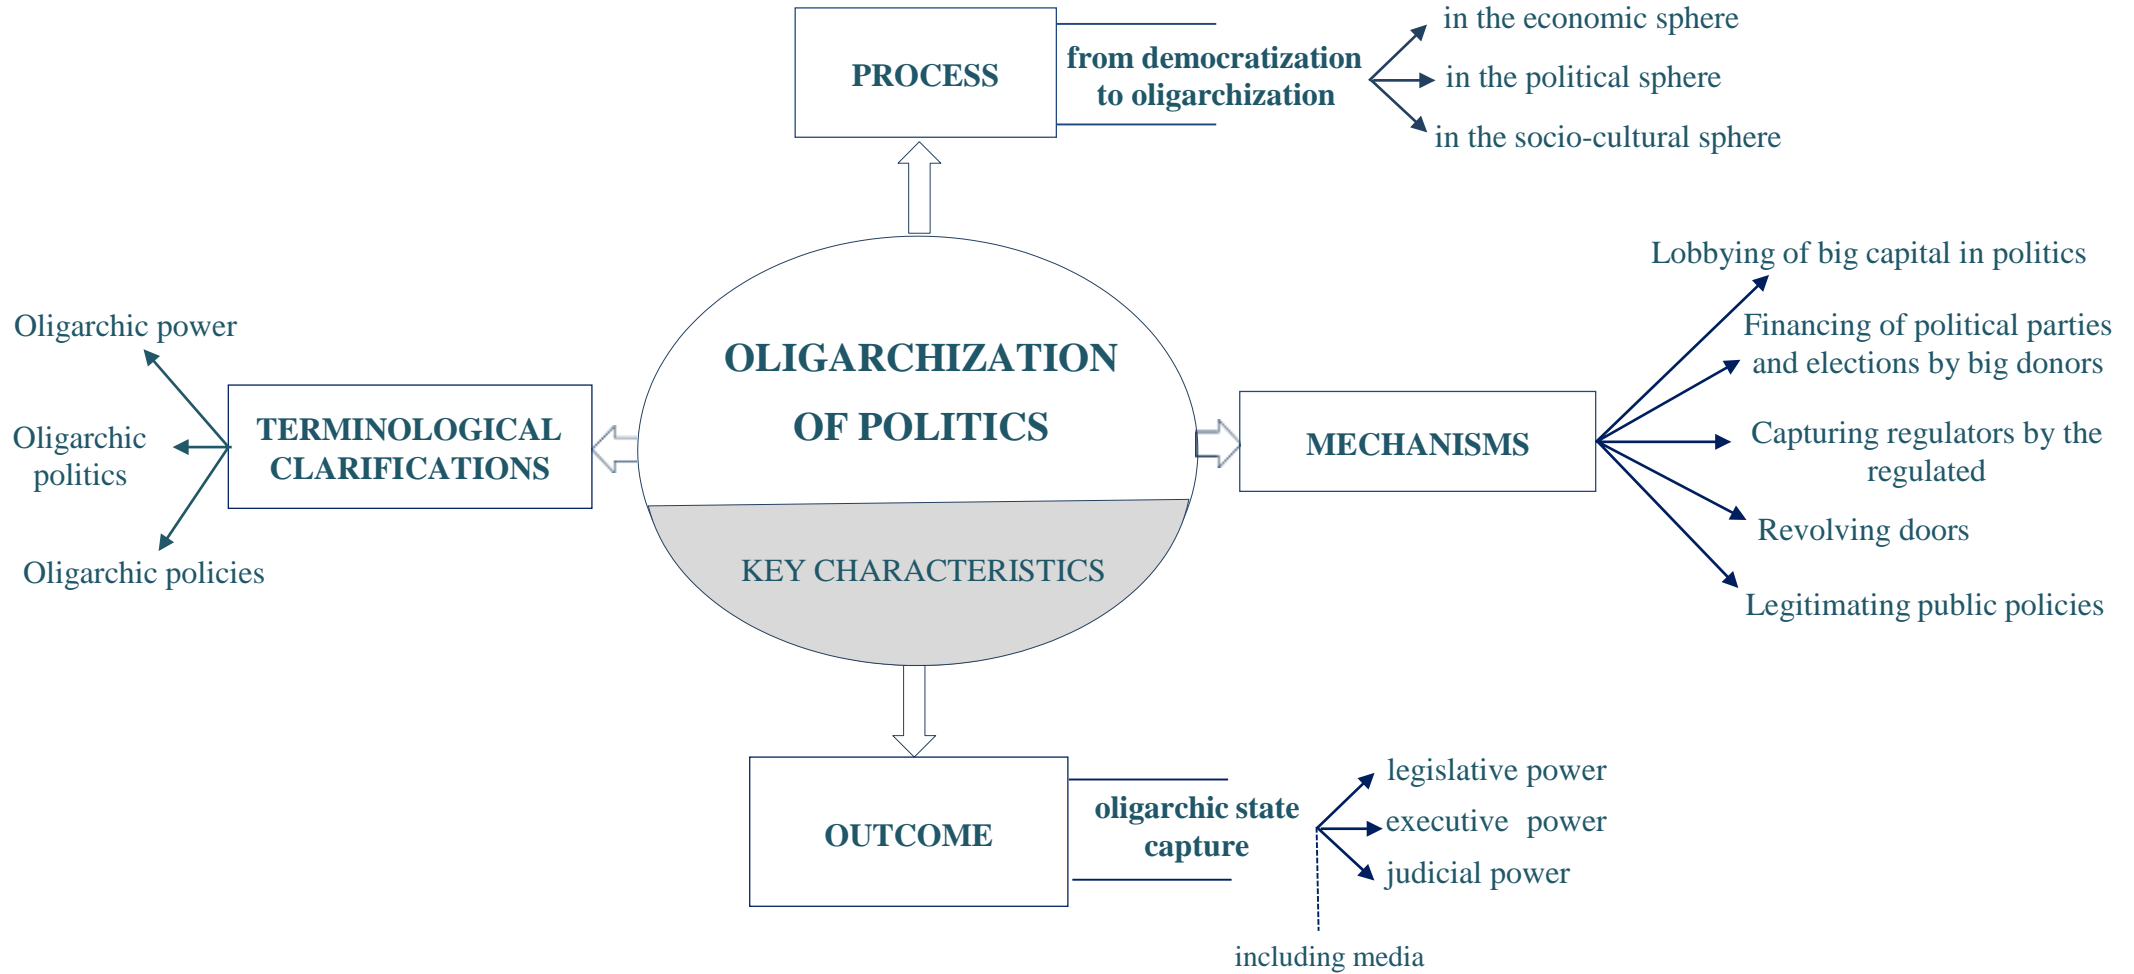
PROCESS

from democratization to oligarchization

in the economic sphere

in the political sphere

in the socio-cultural sphere

Oligarchic power

Oligarchic politics

Oligarchic policies

TERMINOLOGICAL CLARIFICATIONS

OLIGARCHIZATION OF POLITICS

KEY CHARACTERISTICS

MECHANISMS

Lobbying of big capital in politics

Financing of political parties and elections by big donors

Capturing regulators by the regulated

Revolving doors

Legitimating public policies

OUTCOME

oligarchic state capture

legislative power

executive power

judicial power

including media